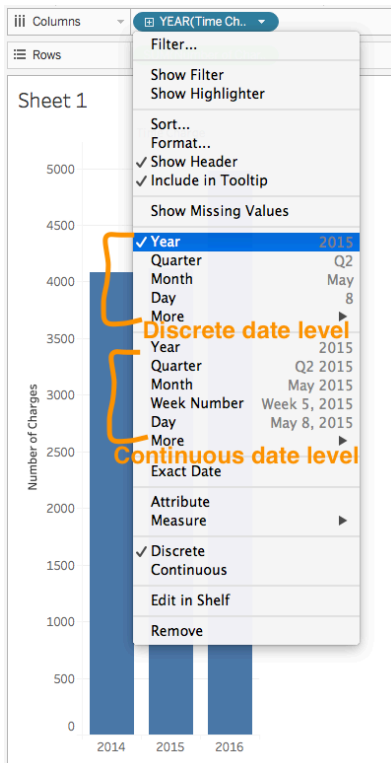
Columns
YEAR(Time Ch..
Rows
Sheet 1
Filter...
Show Filter
Show Highlighter
Sort...
Format...
✓ Show Header
✓ Include in Tooltip
Show Missing Values
✓ Year 2015
Quarter Q2
Month May
Day 8
More ▶
Discrete date level
Year 2015
Quarter Q2 2015
Month May 2015
Week Number Week 5, 2015
Day May 8, 2015
More ▶
Continuous date level
Exact Date
Attribute
Measure ▶
✓ Discrete
Continuous
Edit in Shelf
Remove
5000
4500
4000
3500
3000
2500
2000
1500
1000
500
0
Number of Charges
2014
2015
2016